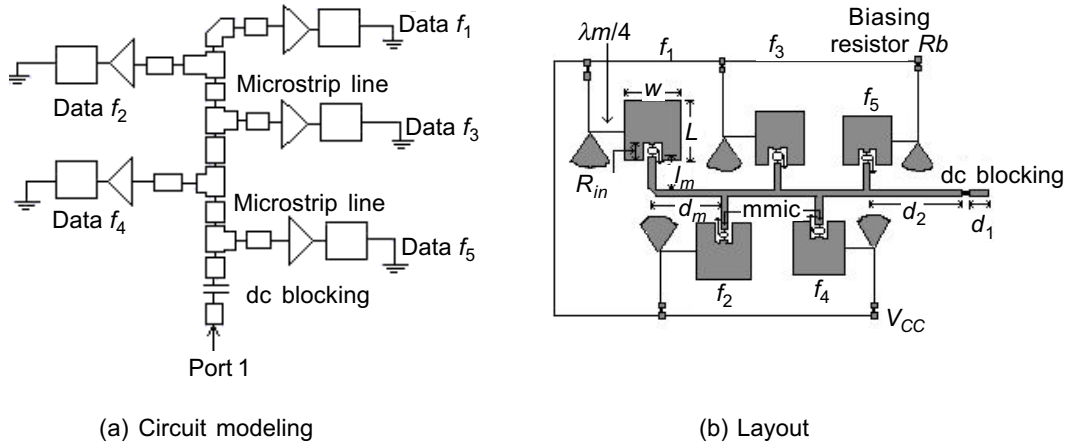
Data $f_1$

Data $f_2$

Microstrip line

Data $f_3$

Data $f_4$

Microstrip line

Data $f_5$

dc blocking

Port 1

(a) Circuit modeling

$\lambda m/4$

$f_1$

$f_3$

Biasing resistor $Rb$

$w$

$L$

$f_5$

$R_{in}$

$l_m$

dc blocking

$d_m$

mmic

$d_2$

$d_1$

$f_2$

$f_4$

$V_{CC}$

(b) Layout